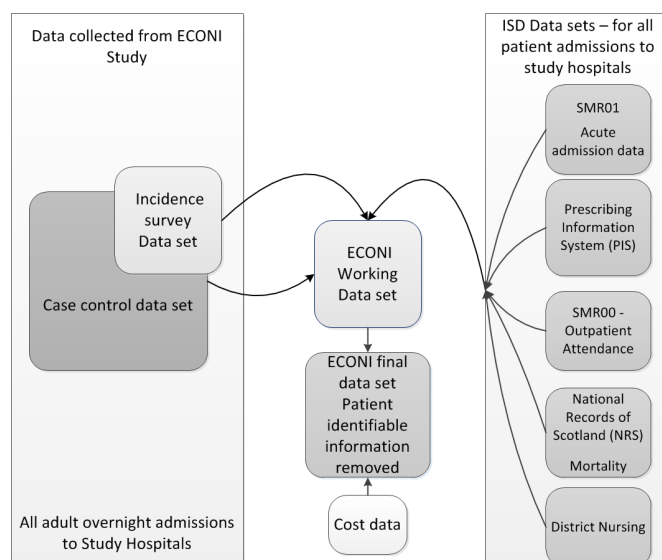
Data collected from ECONI Study

Incidence survey Data set

Case control data set

All adult overnight admissions to Study Hospitals

ECONI Working Data set

ECONI final data set Patient identifiable information removed

Cost data

ISD Data sets – for all patient admissions to study hospitals

SMR01 Acute admission data

Prescribing Information System (PIS)

SMR00 - Outpatient Attendance

National Records of Scotland (NRS) Mortality

District Nursing